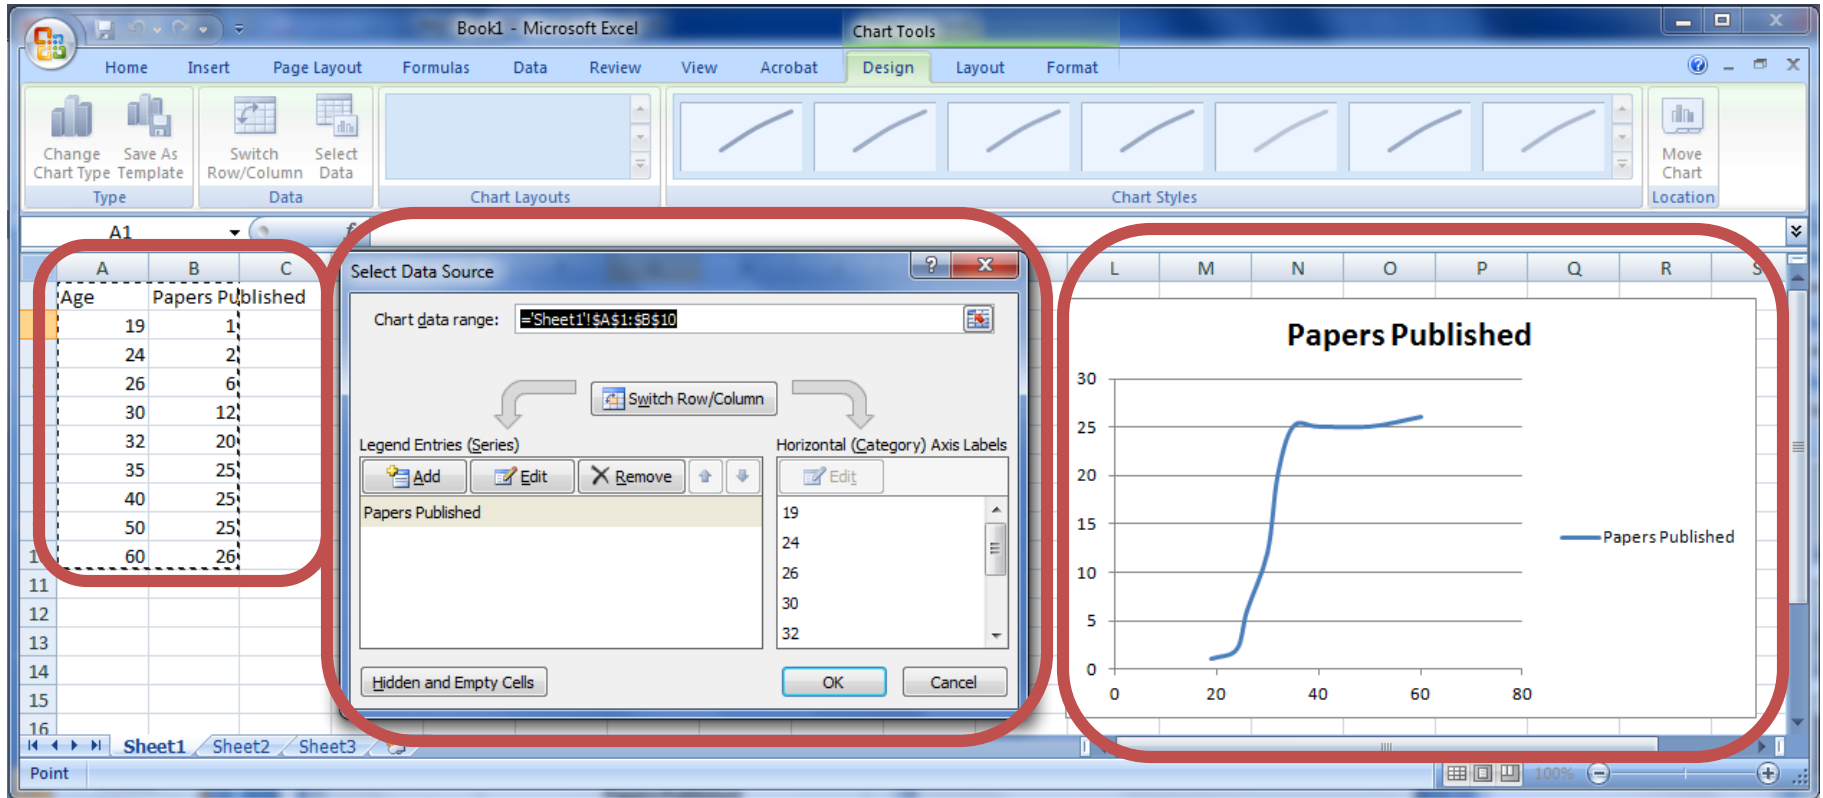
Book1 - Microsoft Excel
Chart Tools
Home Insert Page Layout Formulas Data Review View Acrobat Design Layout Format

Change Chart Type
Save As Template
Type
Switch Row/Column
Select Data
Data
Chart Layouts
Chart Styles
Move Chart
Location

A1

| | A | B | C |
|---|---|---|---|
| | Age | Papers Published | |
| | 19 | 1 | |
| | 24 | 2 | |
| | 26 | 6 | |
| | 30 | 12 | |
| | 32 | 20 | |
| | 35 | 25 | |
| | 40 | 25 | |
| | 50 | 25 | |
| 1 | 60 | 26 | |
| 11 | | | |
| 12 | | | |
| 13 | | | |
| 14 | | | |
| 15 | | | |
| 16 | | | |

Sheet1 Sheet2 Sheet3
Point

Select Data Source
Chart data range: ='Sheet1'!$A$1:$B$10
Switch Row/Column
Legend Entries (Series)
Add Edit Remove
Papers Published
Horizontal (Category) Axis Labels
Edit
19
24
26
30
32
Hidden and Empty Cells
OK Cancel

L M N O P Q R S

Papers Published
30
25
20
15
10
5
0
0 20 40 60 80
Papers Published

100%